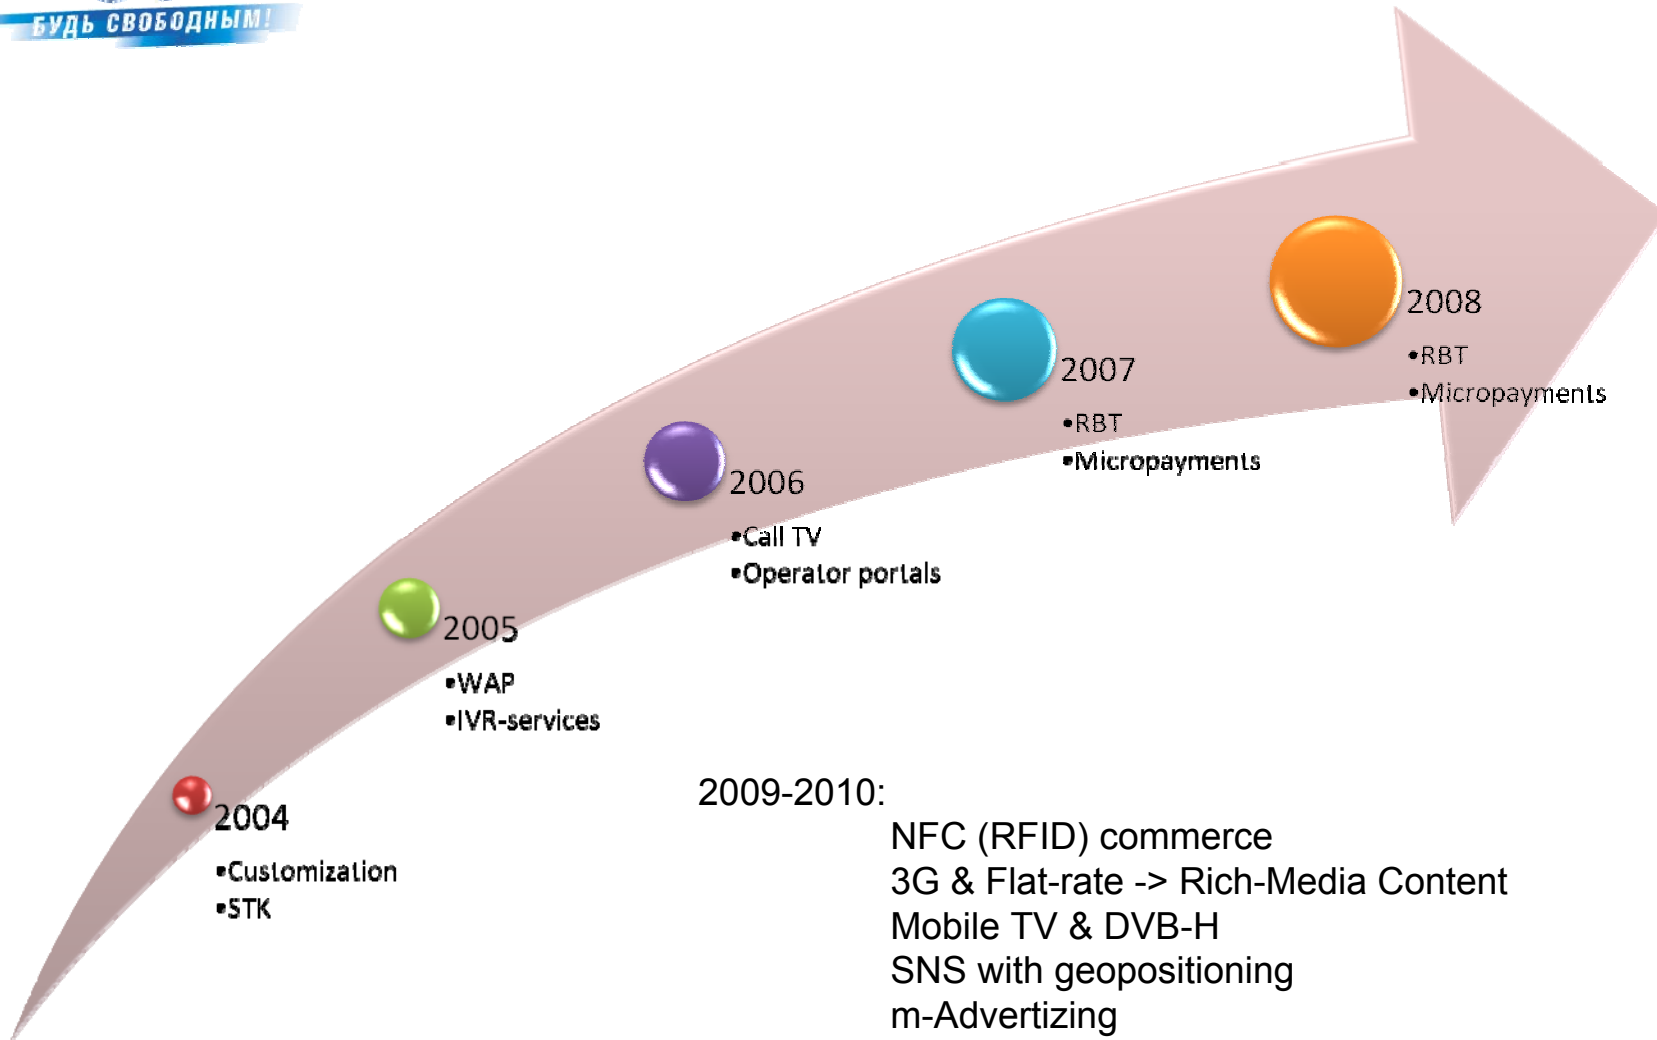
БУДЬ СВОБОДНЫМ!

2008
•RBT
•Micropayments

2007
•RBT
•Micropayments

2006
•Call TV
•Operator portals

2005
•WAP
•IVR-services

2004
•Customization
•STK

2009-2010:
NFC (RFID) commerce
3G & Flat-rate -> Rich-Media Content
Mobile TV & DVB-H
SNS with geopositioning
m-Advertizing